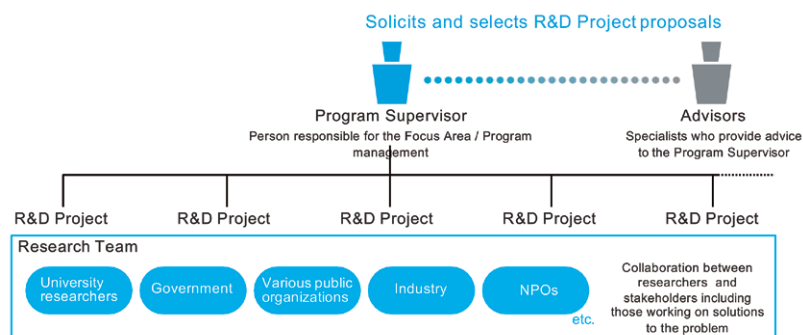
Solicits and selects R&D Project proposals

Program Supervisor
Person responsible for the Focus Area / Program management

Advisors
Specialists who provide advice to the Program Supervisor

R&D Project
R&D Project
R&D Project
R&D Project
R&D Project

Research Team

University researchers
Government
Various public organizations
Industry
NPOs
etc.

Collaboration between researchers and stakeholders including those working on solutions to the problem